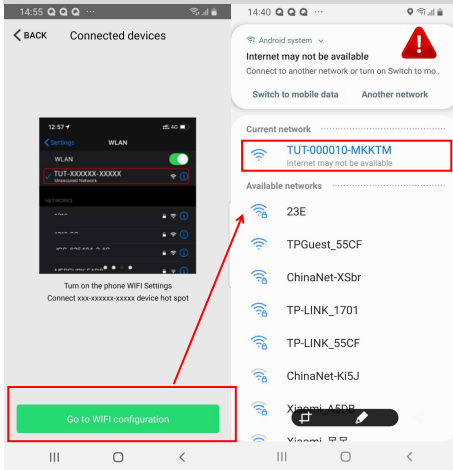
14:55 ⊙ ⊙ ⊙ ···

< BACK Connected devices

12:57
< Settings WLAN
WLAN
TUT-XXXXXX-XXXXX
Unsecured Network
NETWORKS

Turn on the phone WIFI Settings
Connect xxx-xxxxxx-xxxxx device hot spot

Go to WIFI configuration

14:40 ⊙ ⊙ ⊙ ···

Android system
Internet may not be available
Connect to another network or turn on Switch to mo..
Switch to mobile data Another network

Current network
TUT-000010-MKKTM
Internet may not be available

Available networks
23E
TPGuest_55CF
ChinaNet-XSbr
TP-LINK_1701
TP-LINK_55CF
ChinaNet-Ki5J
Xiaomi_A5DB
Xiaomi_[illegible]